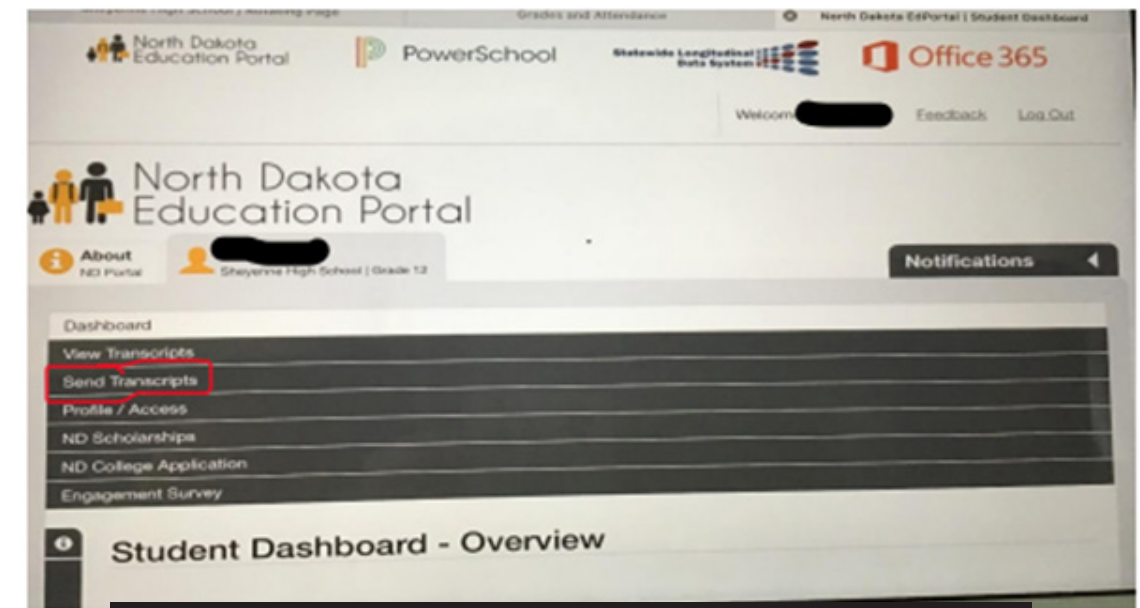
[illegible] High School | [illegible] Grades and Attendance North Dakota EdPortal | Student Dashboard

North Dakota Education Portal PowerSchool Statewide Longitudinal Data System Office 365

Welcome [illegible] Feedback Log Out

North Dakota Education Portal

About ND Portal

Sheyenne High School | Grade 12

Notifications

Dashboard
View Transcripts
Send Transcripts
Profile / Access
ND Scholarships
ND College Application
Engagement Survey

Student Dashboard - Overview